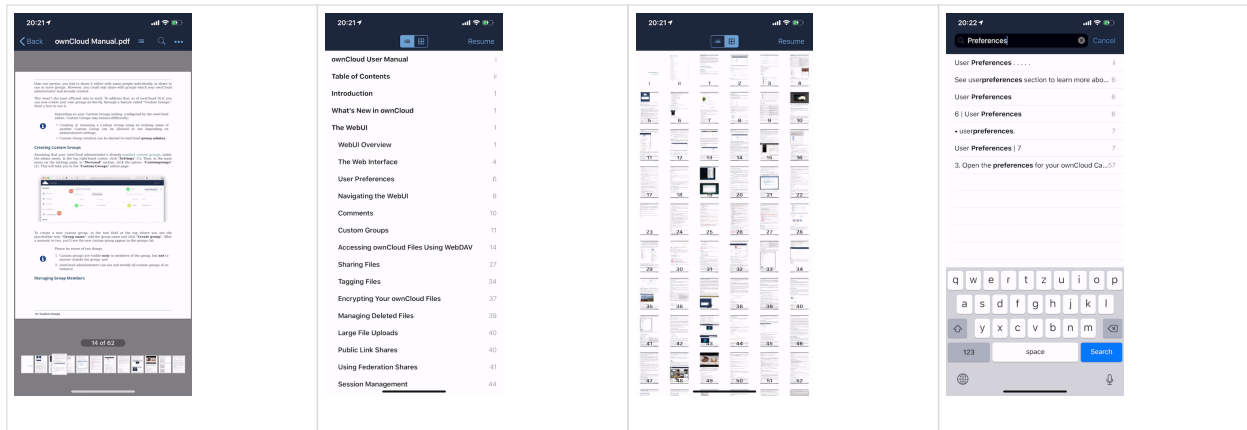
20:21
Back ownCloud Manual.pdf

Creating Custom Groups

Managing Group Members

14 of 62

20:21
Resume

| | |
|---|---|
| ownCloud User Manual | i |
| Table of Contents | ii |
| Introduction | 1 |
| What's New in ownCloud | 1 |
| The WebUI | 1 |
| WebUI Overview | 1 |
| The Web Interface | 4 |
| User Preferences | 6 |
| Navigating the WebUI | 8 |
| Comments | 10 |
| Custom Groups | 11 |
| Accessing ownCloud Files Using WebDAV | 14 |
| Sharing Files | 27 |
| Tagging Files | 34 |
| Encrypting Your ownCloud Files | 37 |
| Managing Deleted Files | 39 |
| Large File Uploads | 40 |
| Public Link Shares | 40 |
| Using Federation Shares | 41 |
| Session Management | 44 |

20:21
Resume

i ii 1 2 3 4 5 6 7 8 9 10 11 12 13 14 15 16 17 18 19 20 21 22 23 24 25 26 27 28 29 30 31 32 33 34 35 36 37 38 39 40 41 42 43 44 45 46 47 48 49 50 51 52

20:22
Preferences
Cancel

User Preferences . . . . . 3
See userpreferences section to learn more abo... 6
User Preferences 6
6 | User Preferences 6
• userpreferences. 7
User Preferences | 7 7
3. Open the preferences for your ownCloud Ca...57

q w e r t z u i o p
a s d f g h j k l
y x c v b n m
123 space Search